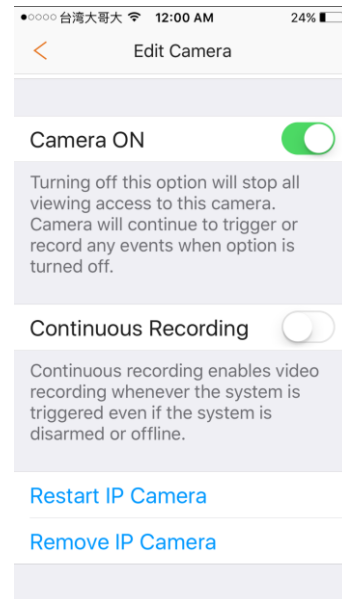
●○○○○ 台灣大哥大 12:00 AM 24%

<
Edit Camera

Camera ON

Turning off this option will stop all viewing access to this camera. Camera will continue to trigger or record any events when option is turned off.

Continuous Recording

Continuous recording enables video recording whenever the system is triggered even if the system is disarmed or offline.

Restart IP Camera

Remove IP Camera